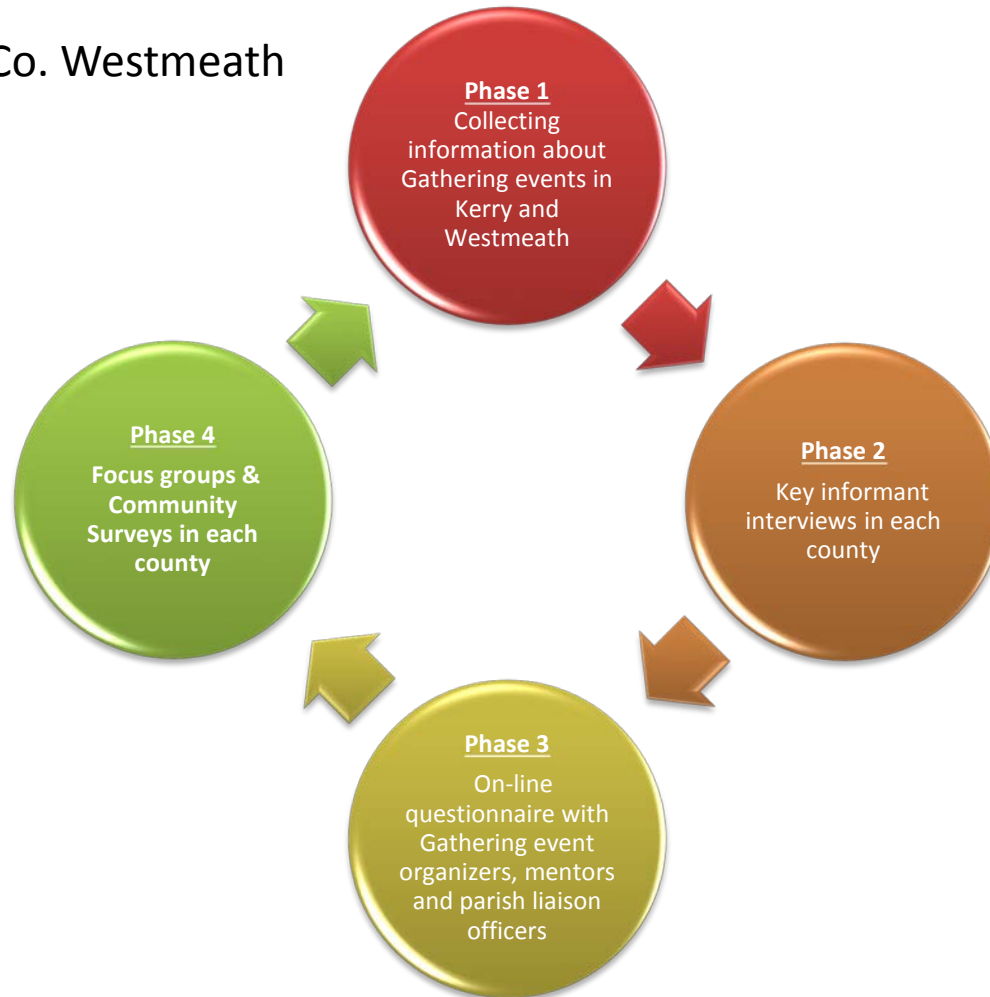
Co. Westmeath

Phase 1
Collecting information about Gathering events in Kerry and Westmeath

Phase 2
Key informant interviews in each county

Phase 3
On-line questionnaire with Gathering event organizers, mentors and parish liaison officers

Phase 4
Focus groups & Community Surveys in each county